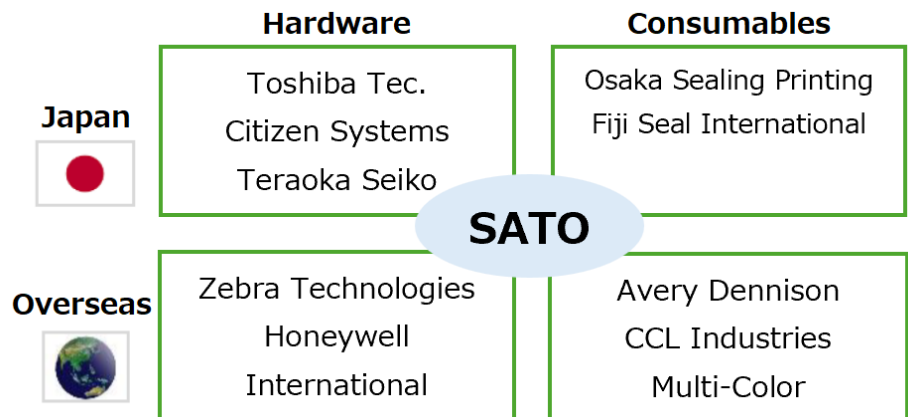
| | Hardware | Consumables |
|---|---|---|
| Japan | Toshiba Tec.<br>Citizen Systems<br>Teraoka Seiko | Osaka Sealing Printing<br>Fiji Seal International |
| Overseas | Zebra Technologies<br>Honeywell<br>International | Avery Dennison<br>CCL Industries<br>Multi-Color |

SATO